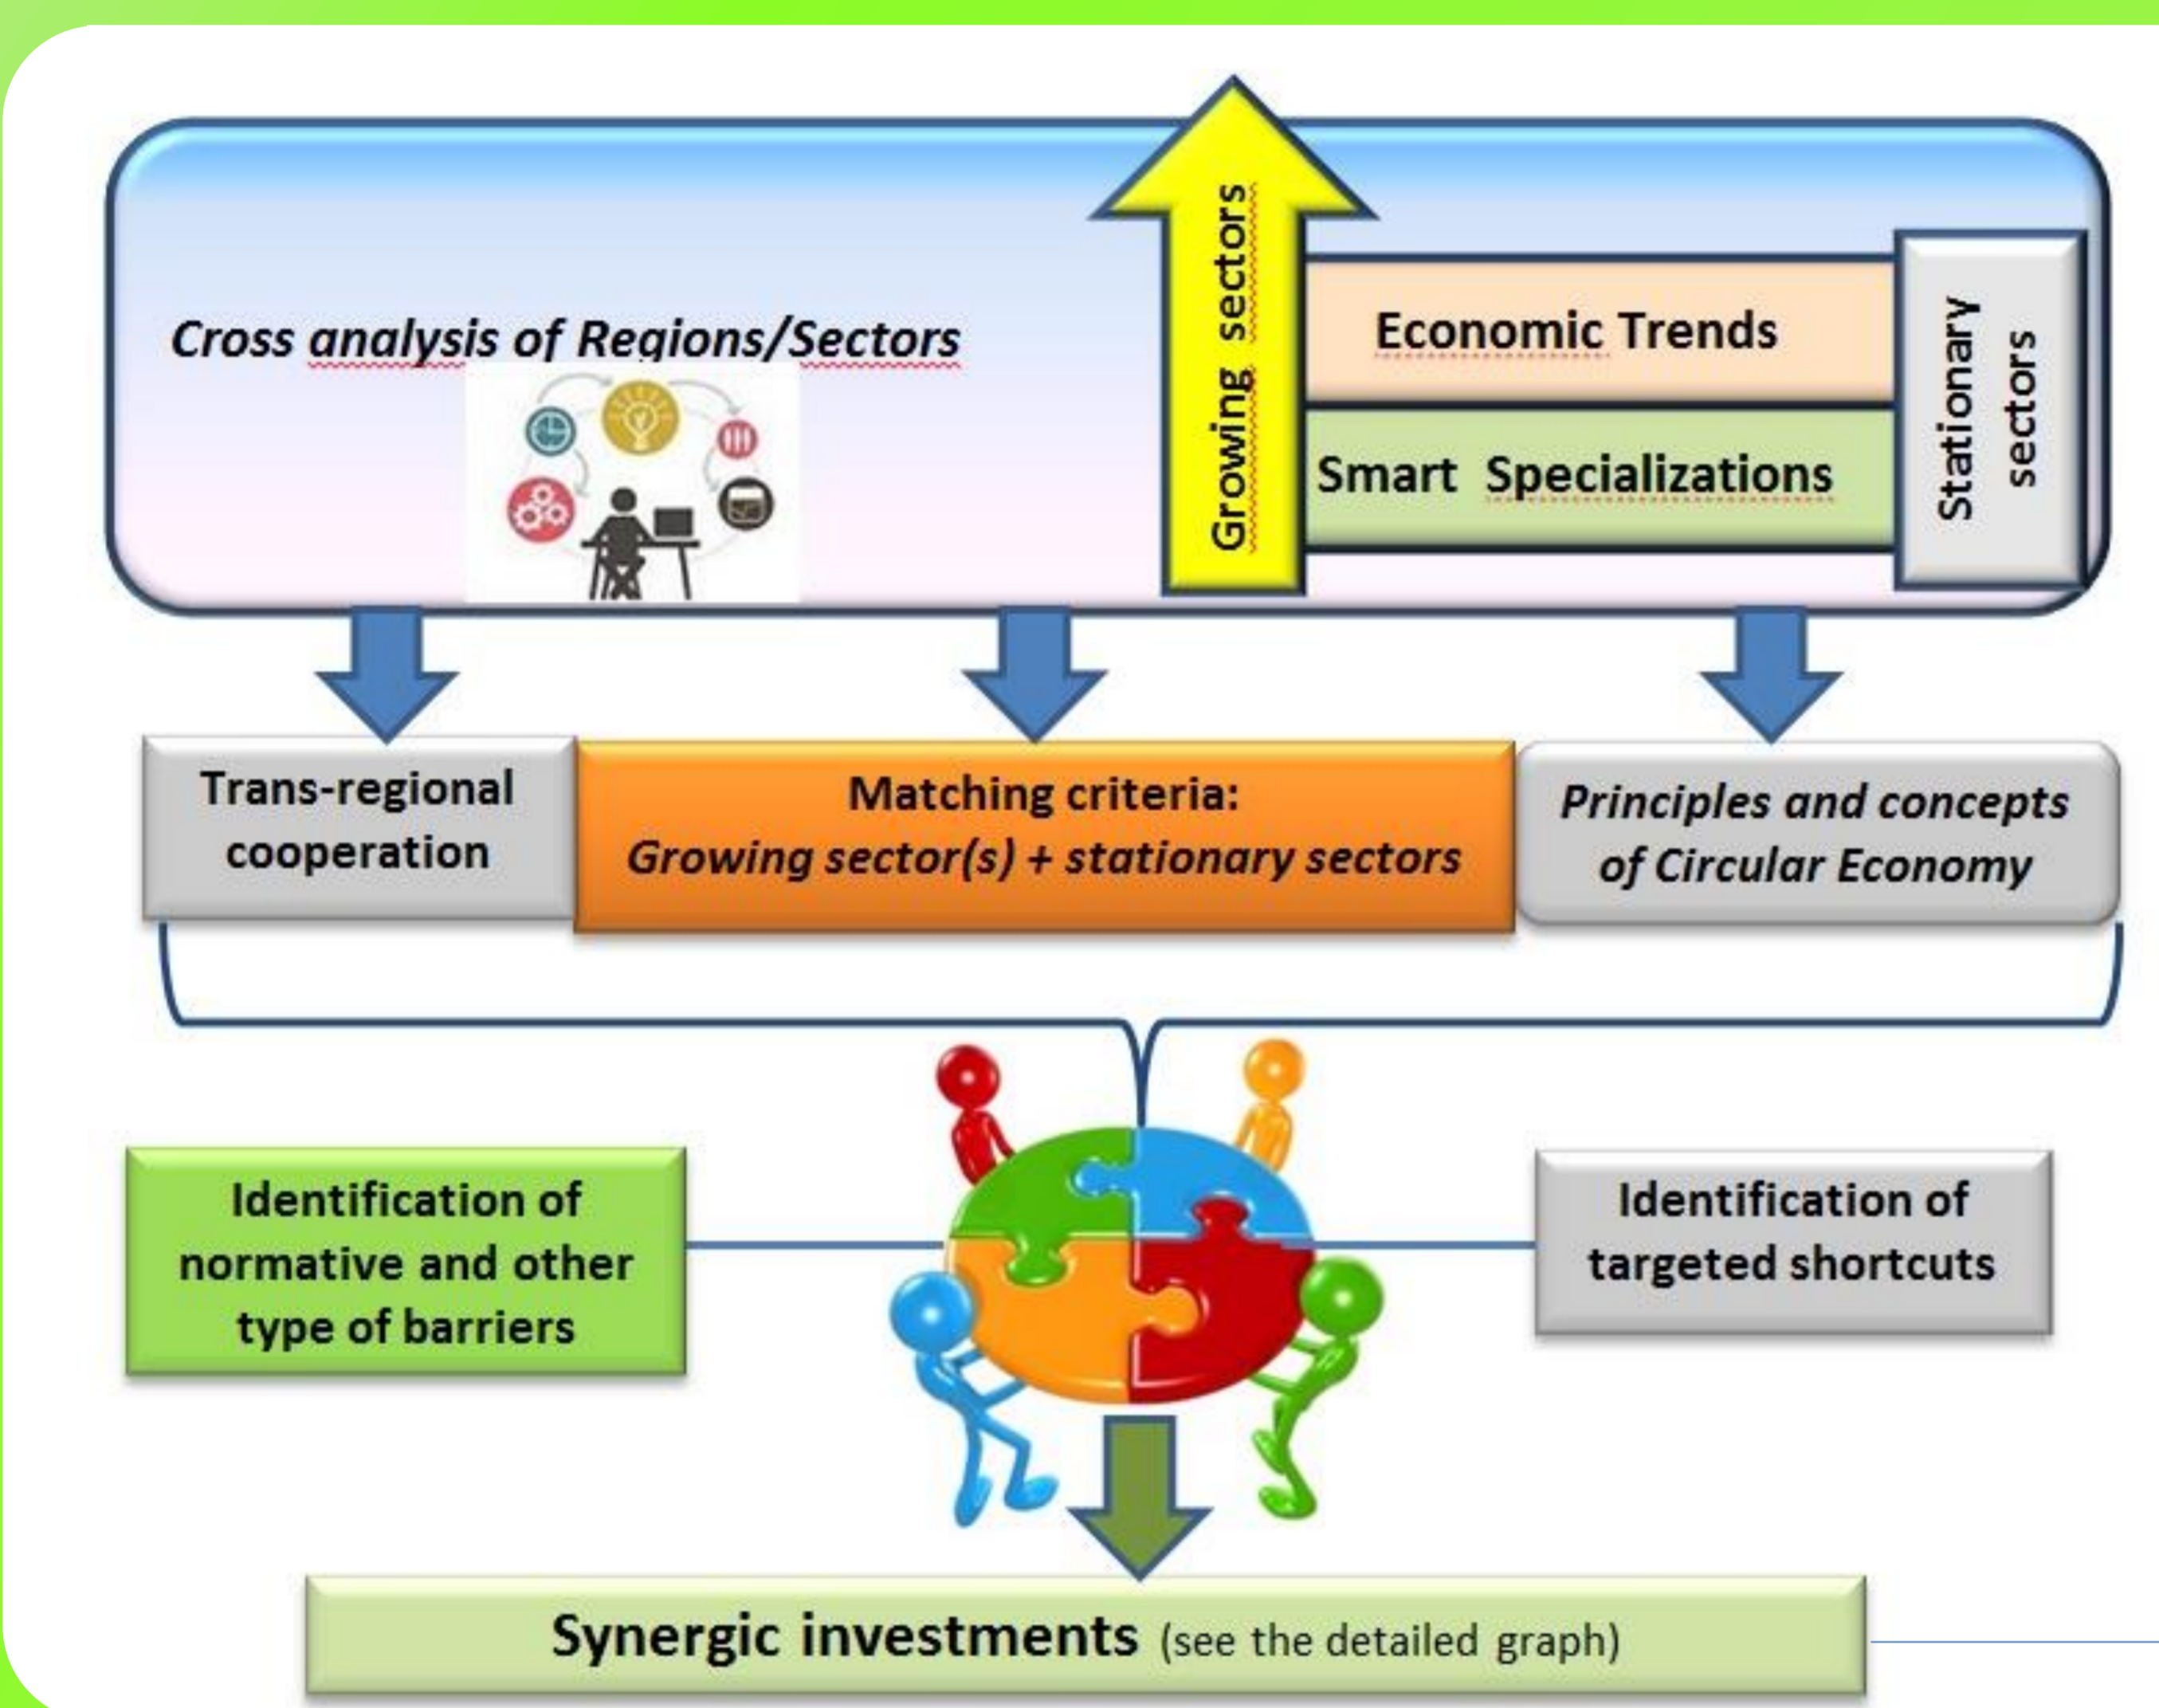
Cross analysis of Regions/Sectors

Growing sectors

Economic Trends

Smart Specializations

Stationary sectors

Trans-regional cooperation

Matching criteria:
Growing sector(s) + stationary sectors

Principles and concepts of Circular Economy

Identification of normative and other type of barriers

Identification of targeted shortcuts

Synergic investments (see the detailed graph)